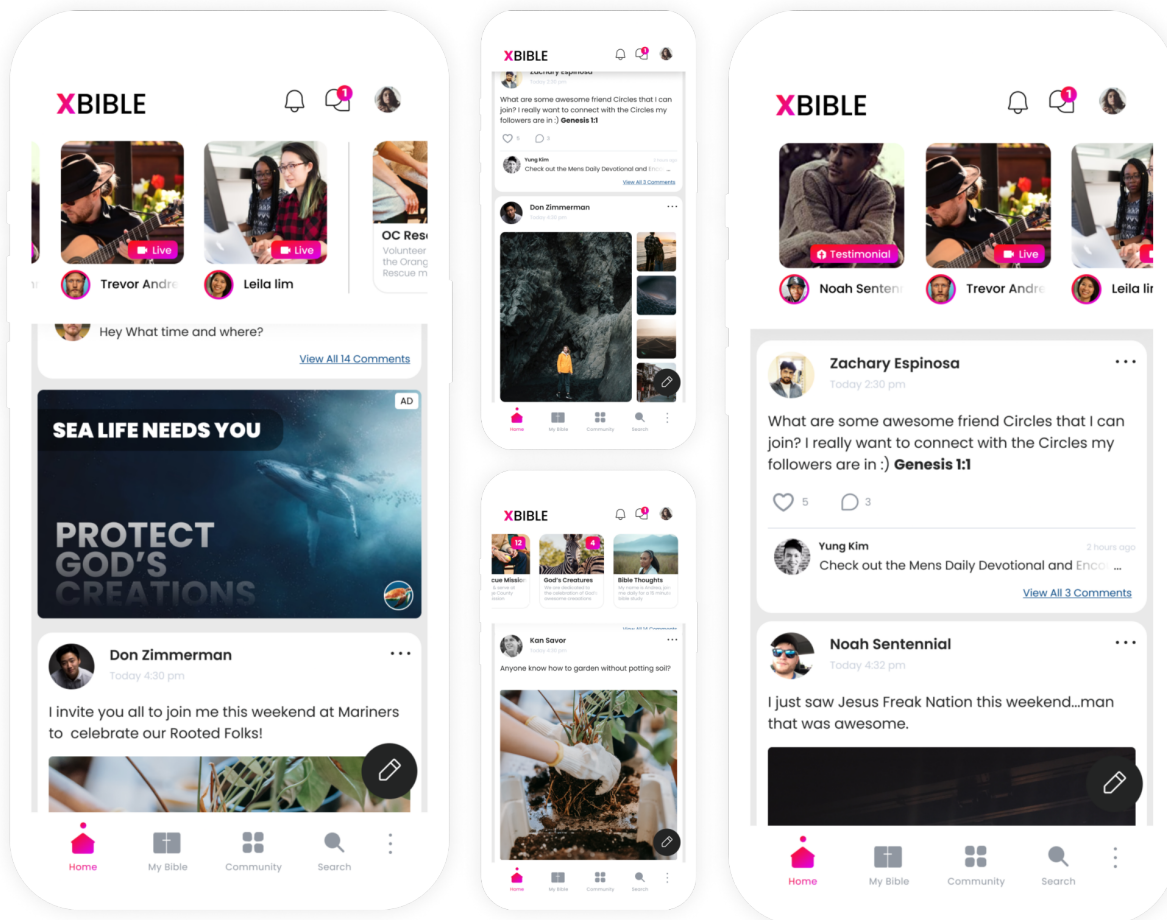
XBIBLE

1

Live

Live

OC Reso
Volunteer
the Orang
Rescue m

Trevor Andre

Leila lim

Hey What time and where?

View All 14 Comments

AD

SEA LIFE NEEDS YOU

PROTECT GOD'S CREATIONS

Don Zimmerman
Today 4:30 pm

I invite you all to join me this weekend at Mariners to celebrate our Rooted Folks!

Home
My Bible
Community
Search

XBIBLE

Zachary Espinosa

What are some awesome friend Circles that I can join? I really want to connect with the Circles my followers are in :) Genesis 1:1

Yung Kim
Check out the Mens Daily Devotional and Enc

View All 3 Comments

Don Zimmerman

Home
My Bible
Community
Search

XBIBLE

12
4

God's Creatures

Bible Thoughts

Kan Savor

Anyone know how to garden without potting soil?

Home
My Bible
Community
Search

XBIBLE

1

Testimonial

Live

Noah Sentenn

Trevor Andre

Leila lir

Zachary Espinosa
Today 2:30 pm

What are some awesome friend Circles that I can join? I really want to connect with the Circles my followers are in :) Genesis 1:1

5
3

Yung Kim
2 hours ago
Check out the Mens Daily Devotional and Enco...

View All 3 Comments

Noah Sentennial
Today 4:32 pm

I just saw Jesus Freak Nation this weekend...man that was awesome.

Home
My Bible
Community
Search